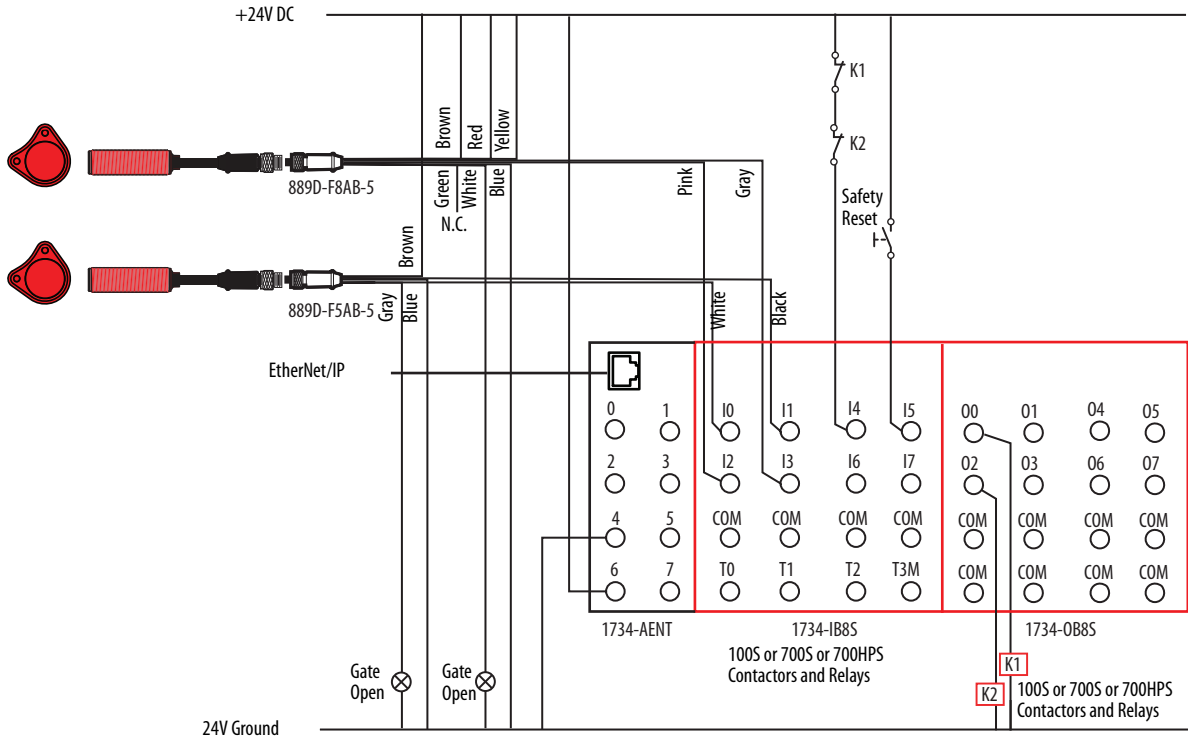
+24V DC

Brown
Red
Yellow

K1

K2

889D-F8AB-5

Green
White
Blue
N.C.

Pink
Gray

Safety
Reset

Brown

889D-F5AB-5
Gray
Blue

White
Black

EtherNet/IP

0 1
2 3
4 5
6 7

I0 I1 I4 I5
I2 I3 I6 I7
COM COM COM COM
T0 T1 T2 T3M

O0 O1 O4 O5
O2 O3 O6 O7
COM COM COM COM
COM COM COM COM

1734-AENT
1734-IB8S
1734-OB8S

100S or 700S or 700HPS
Contactors and Relays

K1
K2
100S or 700S or 700HPS
Contactors and Relays

Gate
Open

Gate
Open

24V Ground